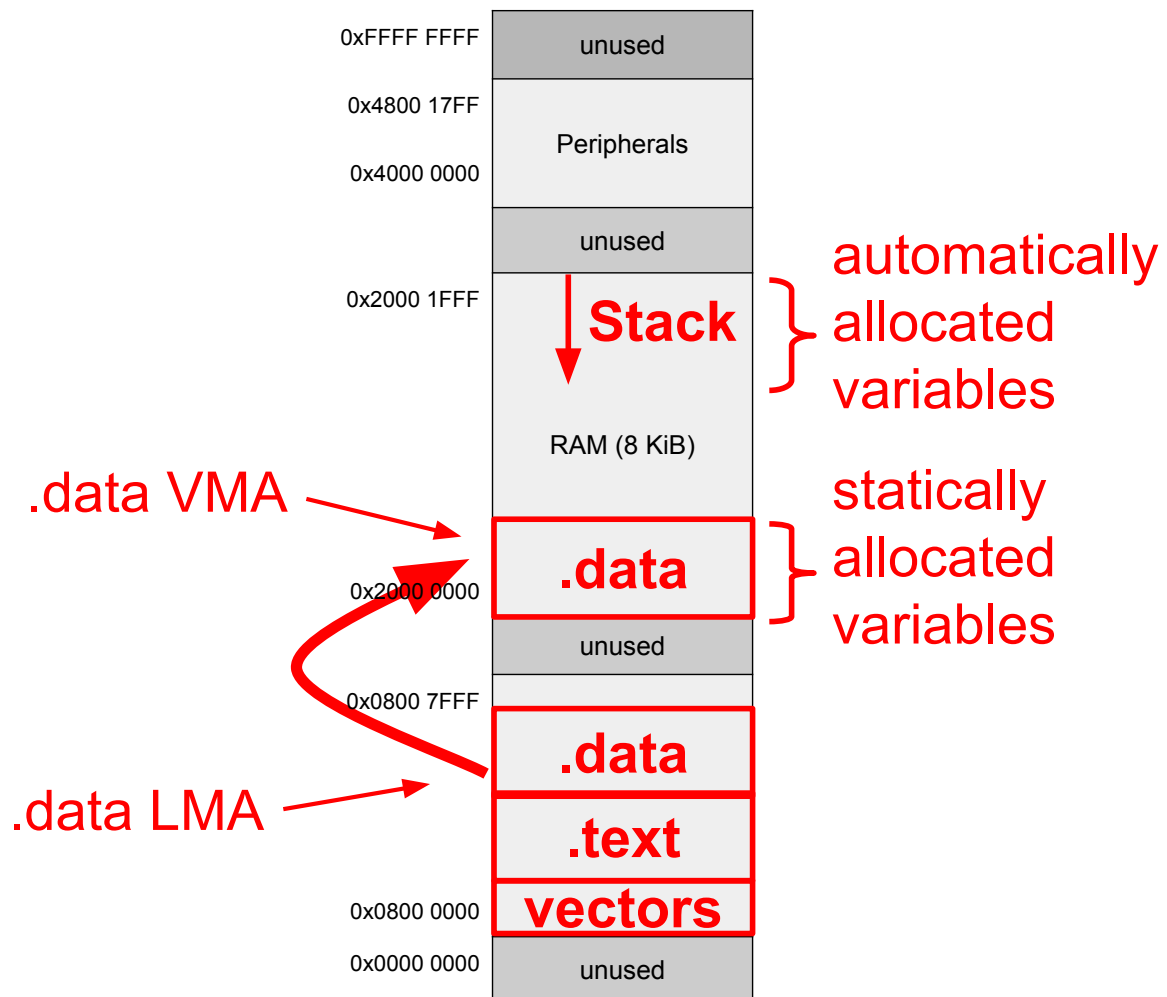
0xFFFF FFFF
unused
0x4800 17FF
Peripherals
0x4000 0000
unused
0x2000 1FFF
Stack
automatically allocated variables
RAM (8 KiB)
.data VMA
statically allocated variables
.data
0x2000 0000
unused
0x0800 7FFF
.data
.data LMA
.text
vectors
0x0800 0000
0x0000 0000
unused